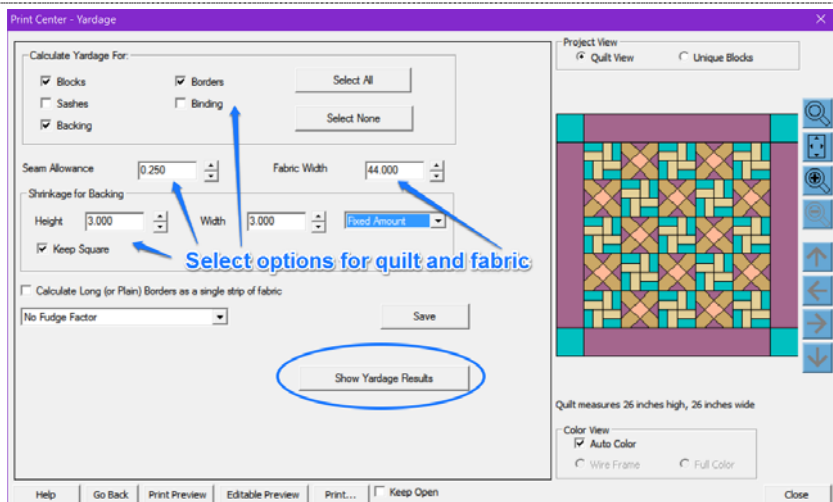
Print Center - Yardage

Calculate Yardage For:

Blocks

Sashes

Backing

Borders

Binding

Select All

Select None

Seam Allowance 0.250

Fabric Width 44.000

Shrinkage for Backing

Height 3.000

Width 3.000

Fixed Amount

Keep Square

Select options for quilt and fabric

Calculate Long (or Plain) Borders as a single strip of fabric

No Fudge Factor

Save

Show Yardage Results

Project View

Quilt View

Unique Blocks

Quilt measures 26 inches high, 26 inches wide

Color View

Auto Color

Wire Frame

Full Color

Help

Go Back

Print Preview

Editable Preview

Print...

Keep Open

Close